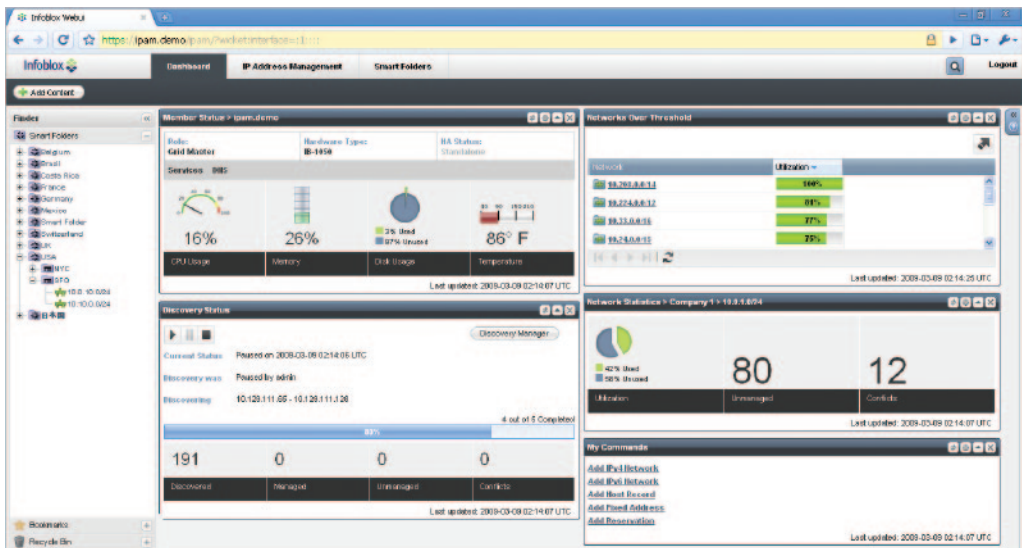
Infoblox WebUI

https://ipam.demo/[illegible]

Infoblox

Dashboard | IP Address Management | Smart Folders

Logout

Add Content

Finder

Smart Folders

Belgium
Brazil
Costa Rica
France
Germany
Mexico
Smart Folder
Switzerland
UK
USA
NYC
SFO
10.0.10.0/24
10.10.0.0/24
日本語

Bookmarks

Recycle Bin

Member Status > ipam.demo

Role: Grid Master
Hardware Type: IB-1050
HA Status: Standalone

Services DNS

16%
CPU Usage

26%
Memory

3% Used
97% Unused
Disk Usage

86° F
Temperature

Last updated: 2009-03-09 02:14:07 UTC

Discovery Status

Discovery Manager

Current Status Paused on 2009-03-09 02:14:06 UTC

Discovery was Paused by admin

Discovering 10.128.111.85 - 10.128.111.126

4 out of 5 Completed

80%

191
Discovered

0
Managed

0
Unmanaged

0
Conflicts

Last updated: 2009-03-09 02:14:07 UTC

Networks Over Threshold

| Network | Utilization |
|---|---|
| 10.201.0.0/13 | 100% |
| 10.224.0.0/12 | 81% |
| 10.33.0.0/16 | 77% |
| 10.24.0.0/13 | 75% |

Last updated: 2009-03-09 02:14:25 UTC

Network Statistics > Company 1 > 10.0.1.0/24

42% Used
58% Unused
Utilization

80
Unmanaged

12
Conflicts

Last updated: 2009-03-09 02:14:07 UTC

My Commands

Add IPv4 Network
Add IPv6 Network
Add Host Record
Add Fixed Address
Add Reservation

Last updated: 2009-03-09 02:14:07 UTC